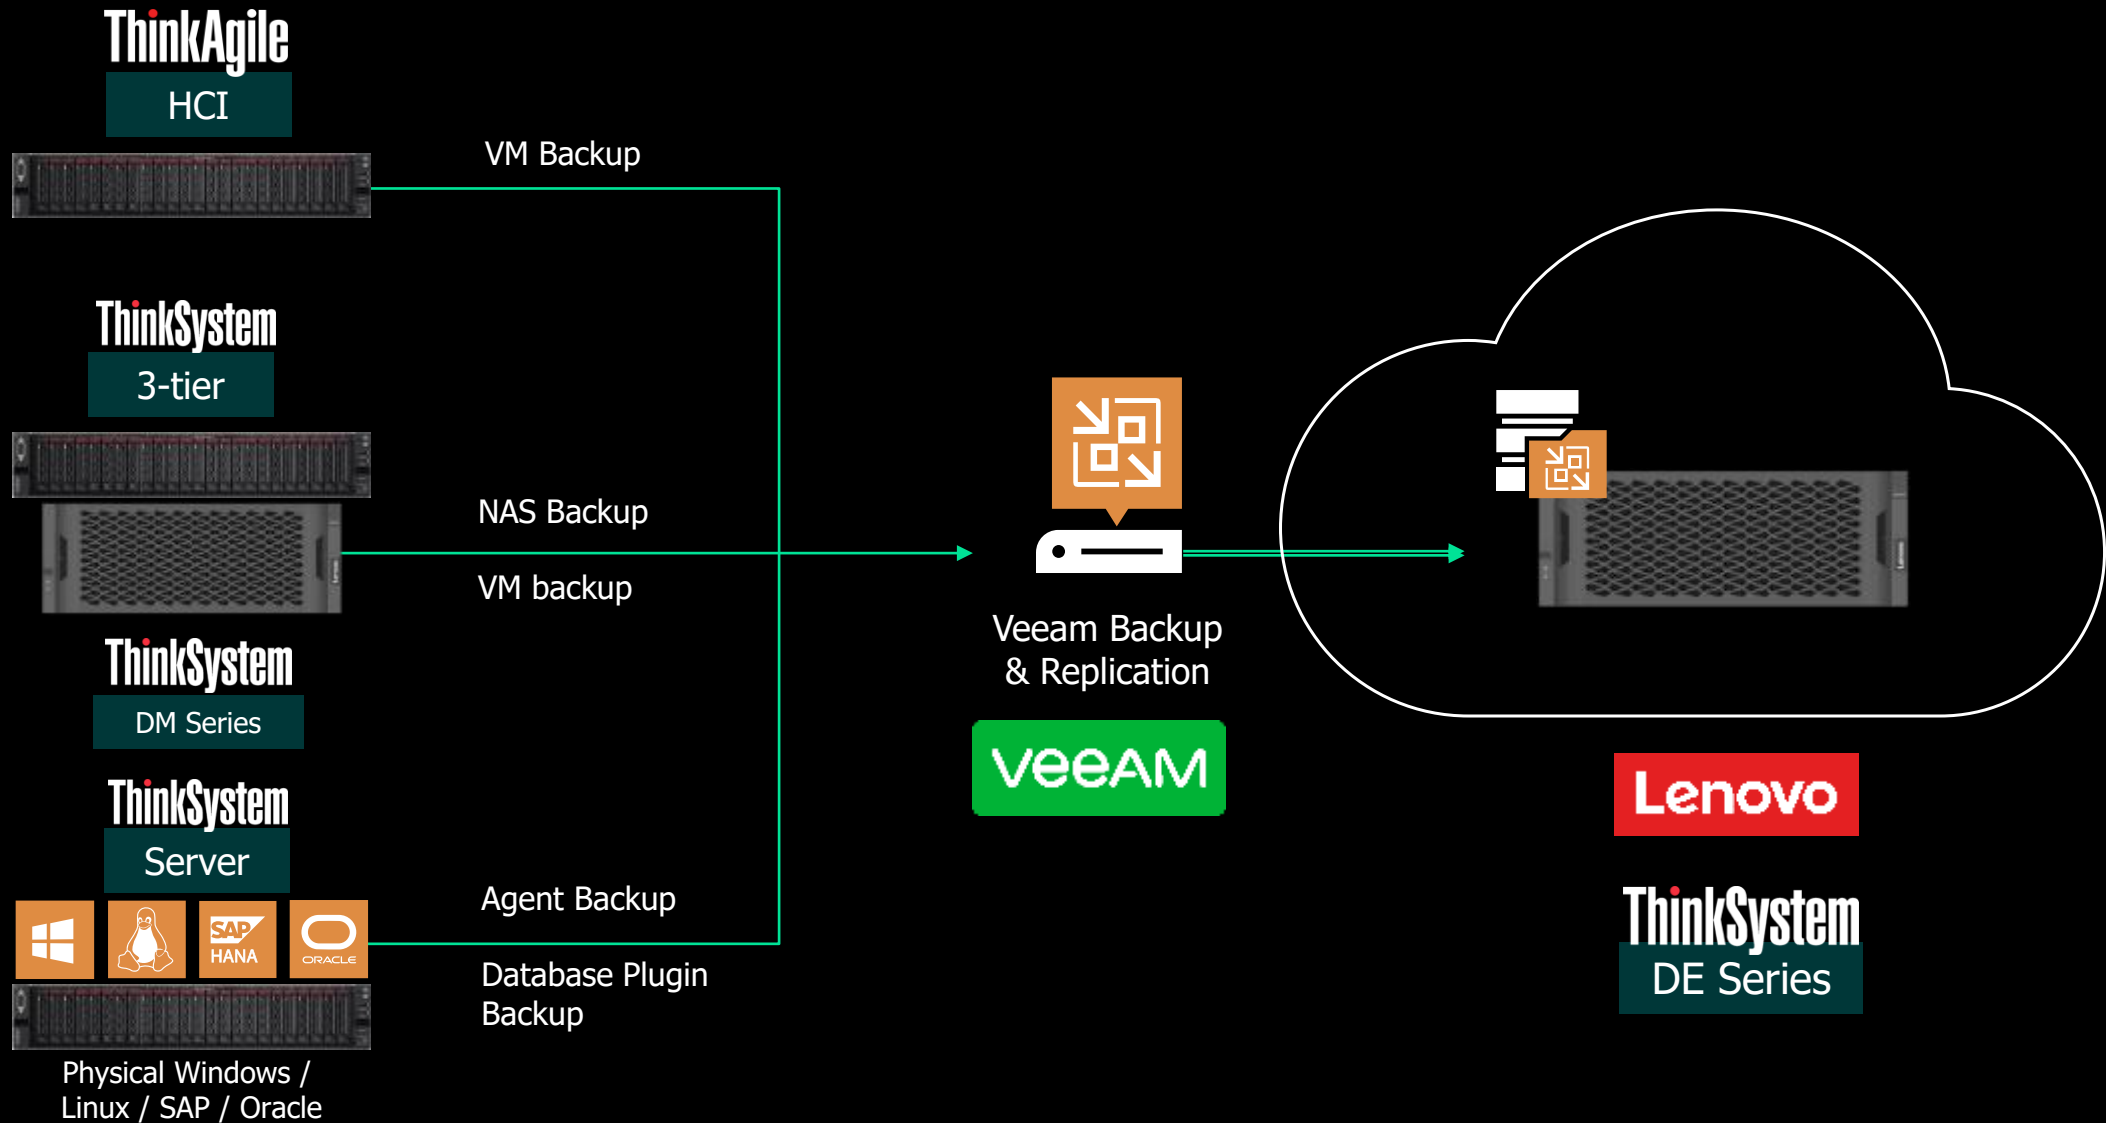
ThinkAgile
HCI

VM Backup

ThinkSystem
3-tier

NAS Backup

VM backup

ThinkSystem
DM Series

ThinkSystem
Server

SAP HANA

ORACLE

Agent Backup

Database Plugin Backup

Physical Windows / Linux / SAP / Oracle

Veeam Backup & Replication

veeAM

Lenovo

ThinkSystem
DE Series